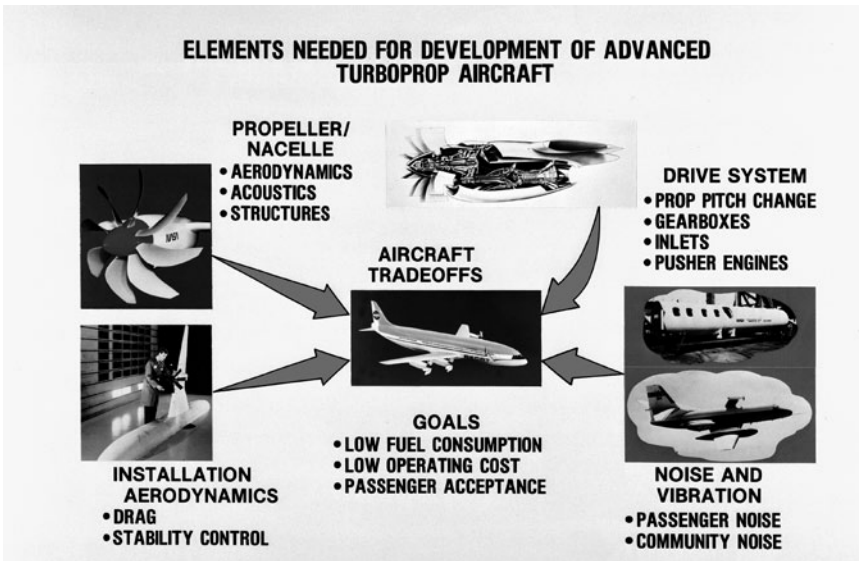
ELEMENTS NEEDED FOR DEVELOPMENT OF ADVANCED TURBOPROP AIRCRAFT

PROPELLER/ NACELLE
• AERODYNAMICS
• ACOUSTICS
• STRUCTURES

DRIVE SYSTEM
• PROP PITCH CHANGE
• GEARBOXES
• INLETS
• PUSHER ENGINES

AIRCRAFT TRADEOFFS

GOALS
• LOW FUEL CONSUMPTION
• LOW OPERATING COST
• PASSENGER ACCEPTANCE

INSTALLATION AERODYNAMICS
• DRAG
• STABILITY CONTROL

NOISE AND VIBRATION
• PASSENGER NOISE
• COMMUNITY NOISE